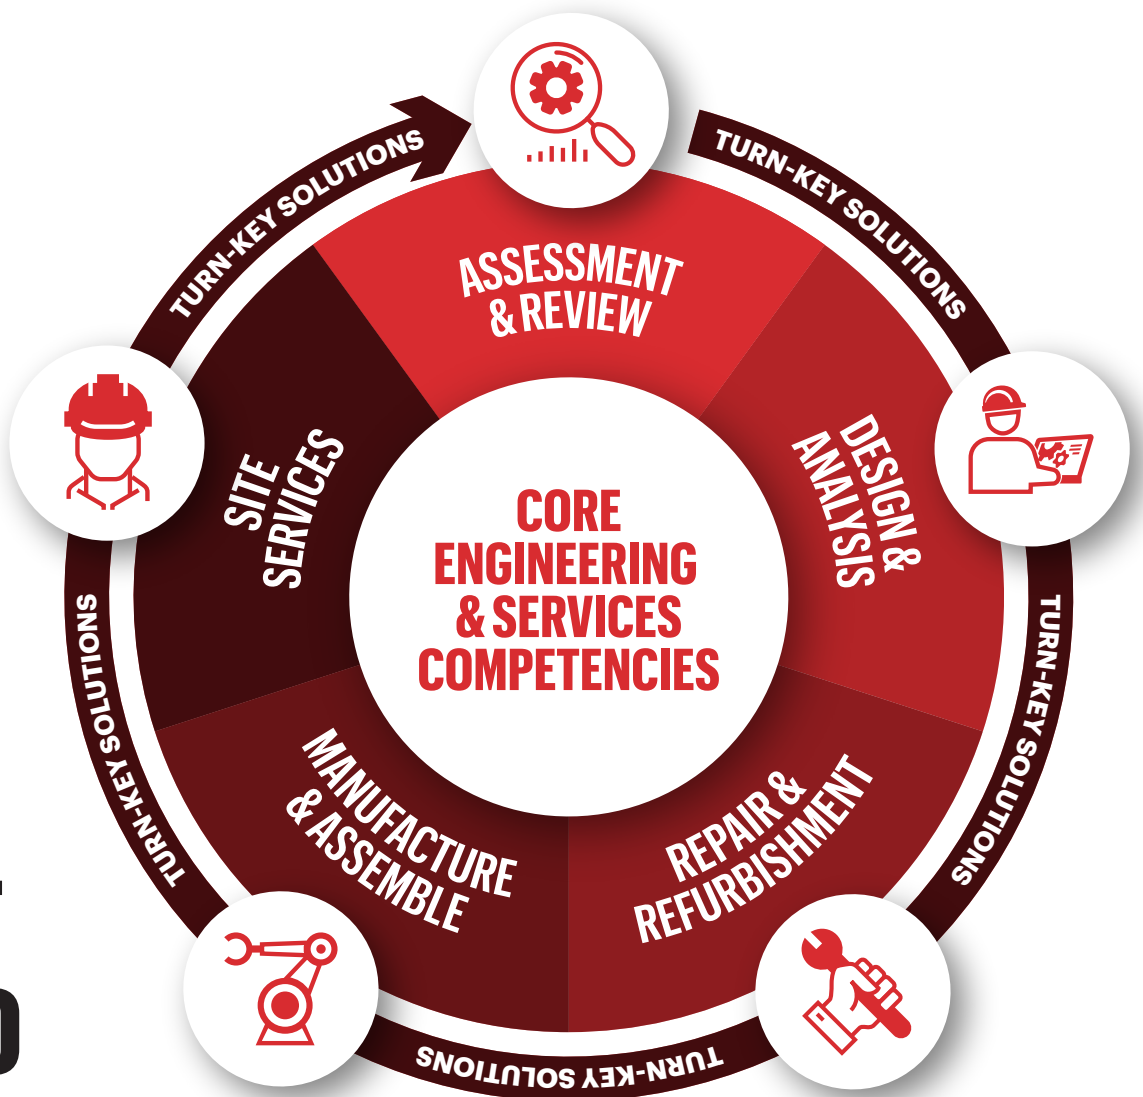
TURN-KEY SOLUTIONS

TURN-KEY SOLUTIONS

ASSESSMENT & REVIEW

DESIGN & ANALYSIS

TURN-KEY SOLUTIONS

REPAIR & REFURBISHMENT

TURN-KEY SOLUTIONS

MANUFACTURE & ASSEMBLE

TURN-KEY SOLUTIONS

SITE SERVICES

CORE ENGINEERING & SERVICES COMPETENCIES